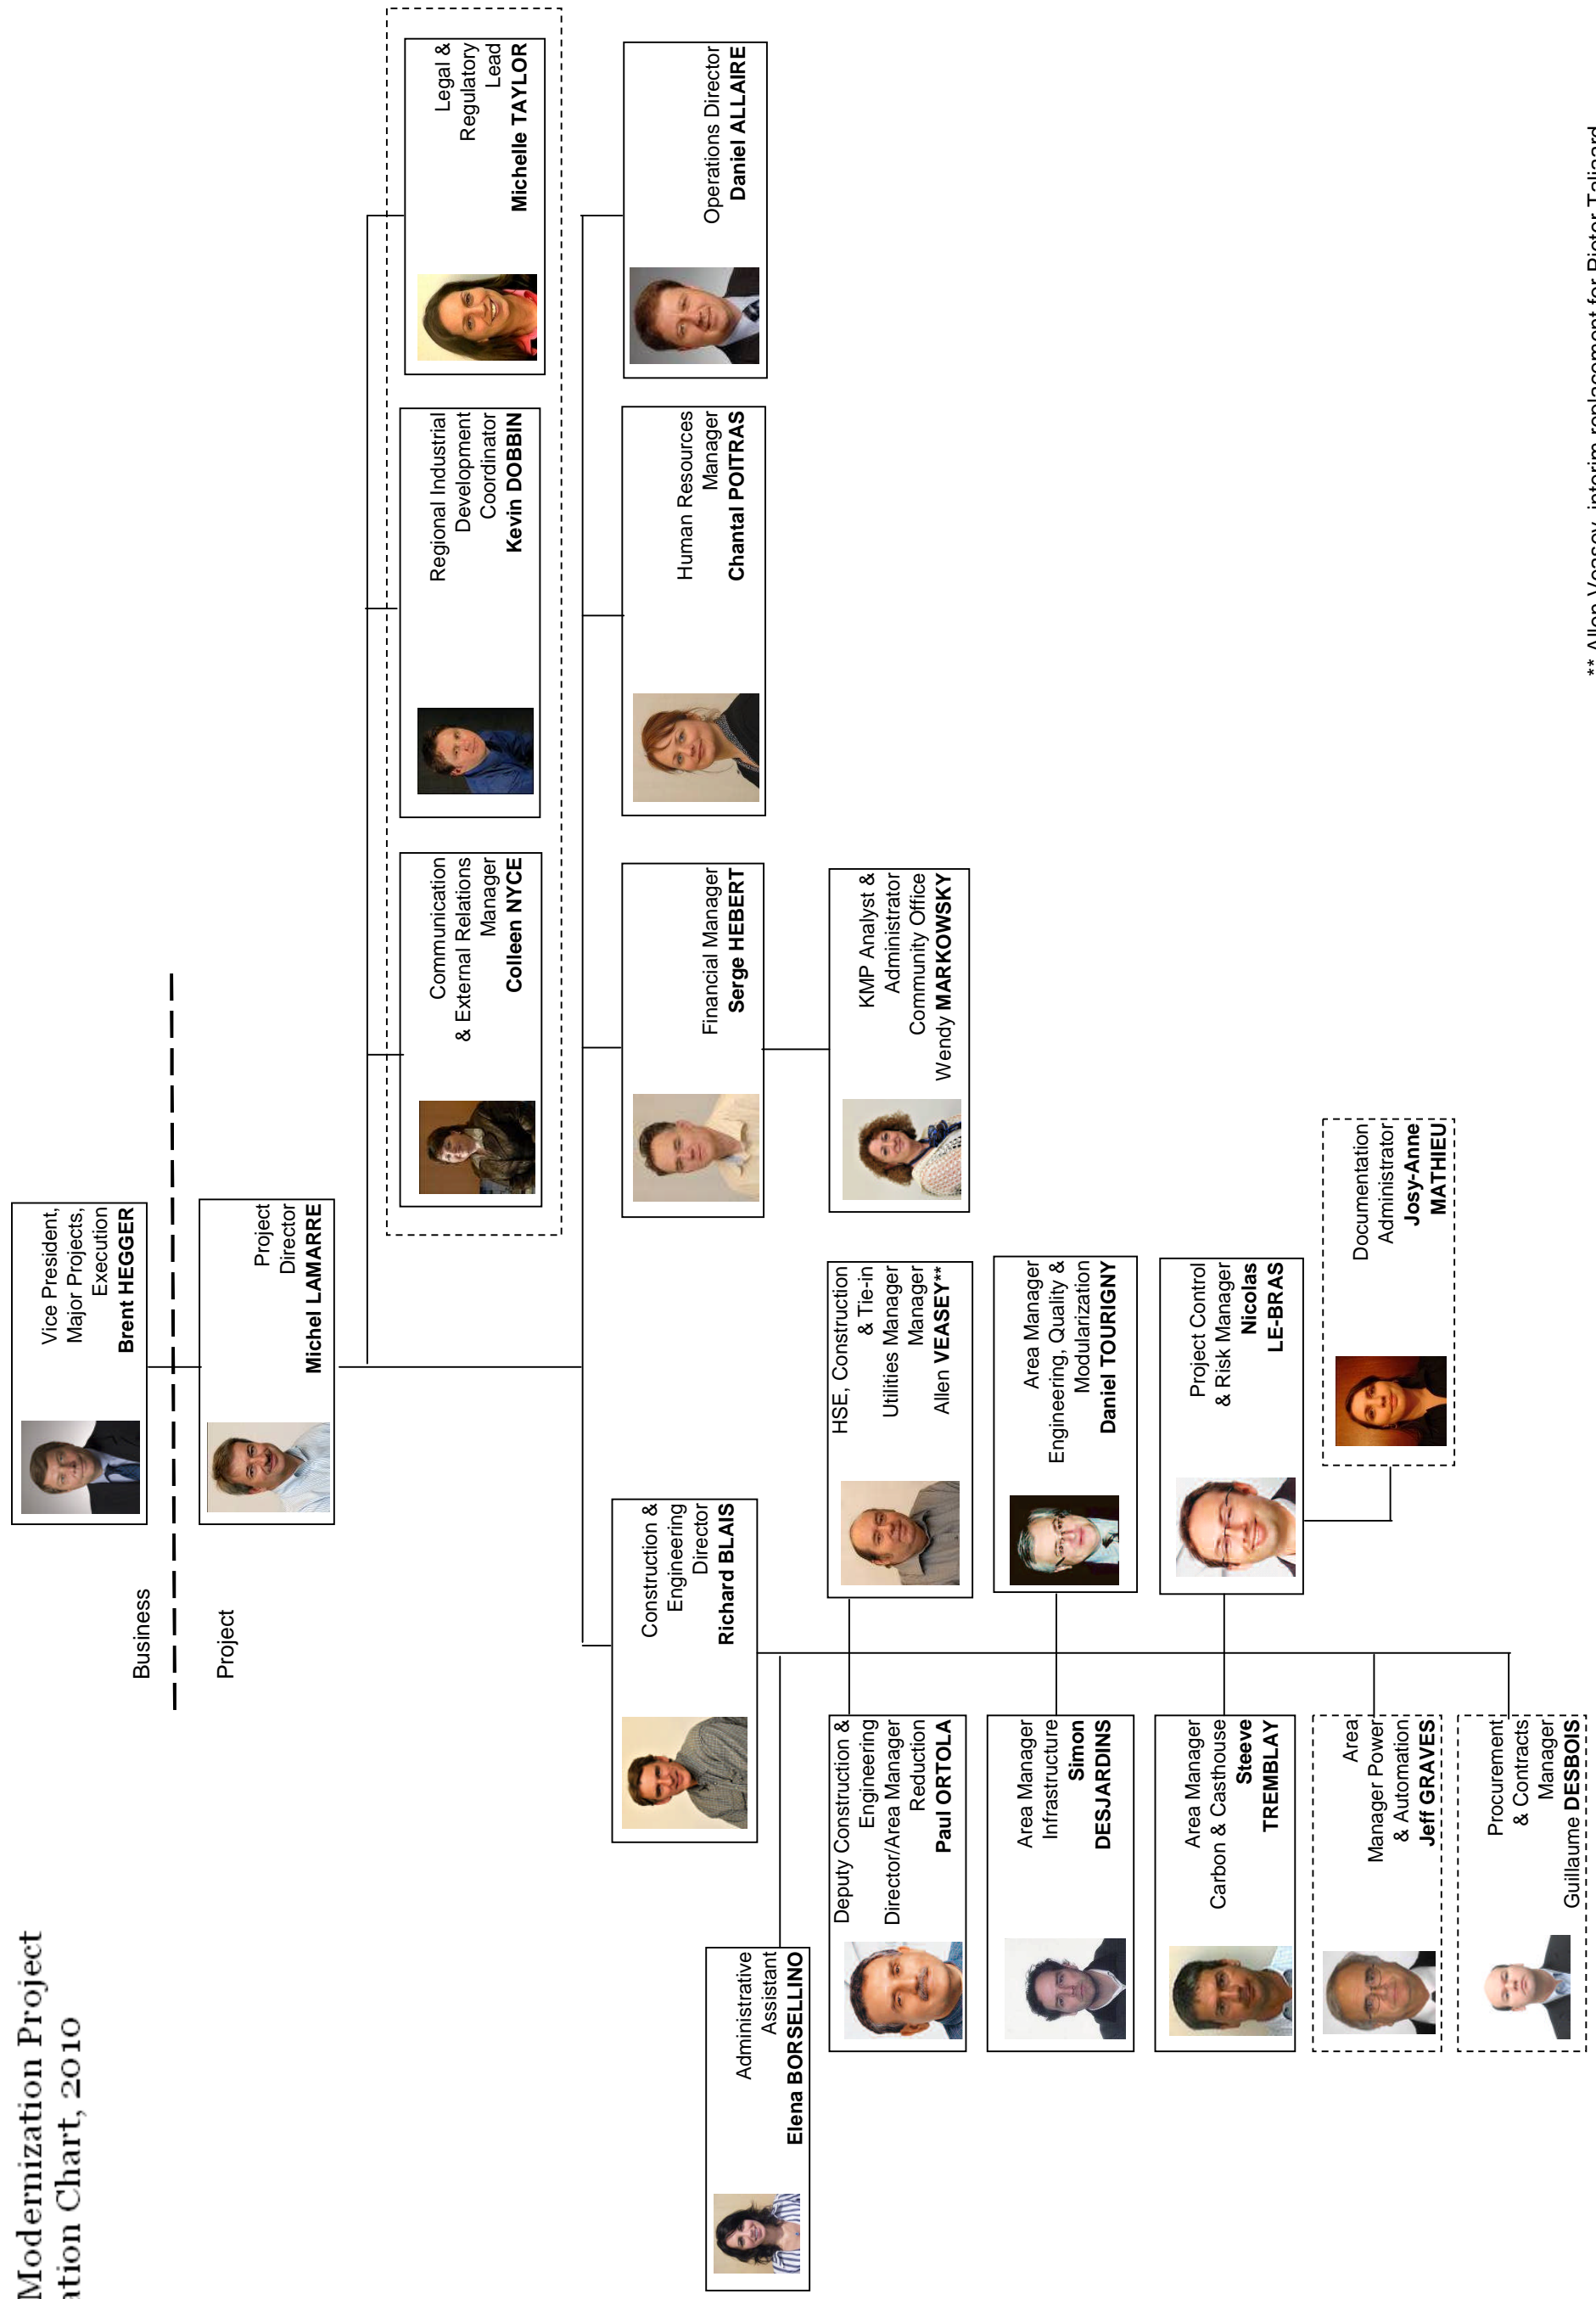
Modernization Project
ation Chart, 2010

Business

Project

Vice President, Major Projects, Execution
**Brent HEGGER**

Project Director
**Michel LAMARRE**

Communication & External Relations Manager
**Colleen NYCE**

Regional Industrial Development Coordinator
**Kevin DOBBIN**

Legal & Regulatory Lead
**Michelle TAYLOR**

Financial Manager
**Serge HEBERT**

Human Resources Manager
**Chantal POITRAS**

Operations Director
**Daniel ALLAIRE**

KMP Analyst & Administrator Community Office
Wendy **MARKOWSKY**

Construction & Engineering Director
**Richard BLAIS**

HSE, Construction & Tie-in Utilities Manager Manager
Allen **VEASEY****

Area Manager Engineering, Quality & Modularization
**Daniel TOURIGNY**

Project Control & Risk Manager
**Nicolas LE-BRAS**

Documentation Administrator
**Josy-Anne MATHIEU**

Administrative Assistant
**Elena BORSELLINO**

Deputy Construction & Engineering Director/Area Manager Reduction
**Paul ORTOLA**

Area Manager Infrastructure
**Simon DESJARDINS**

Area Manager Carbon & Casthouse
**Steeve TREMBLAY**

Area Manager Power & Automation
**Jeff GRAVES**

Procurement & Contracts Manager
Guillaume **DESBOIS**

** Allen Veasey, interim replacement for Pieter Tolisard